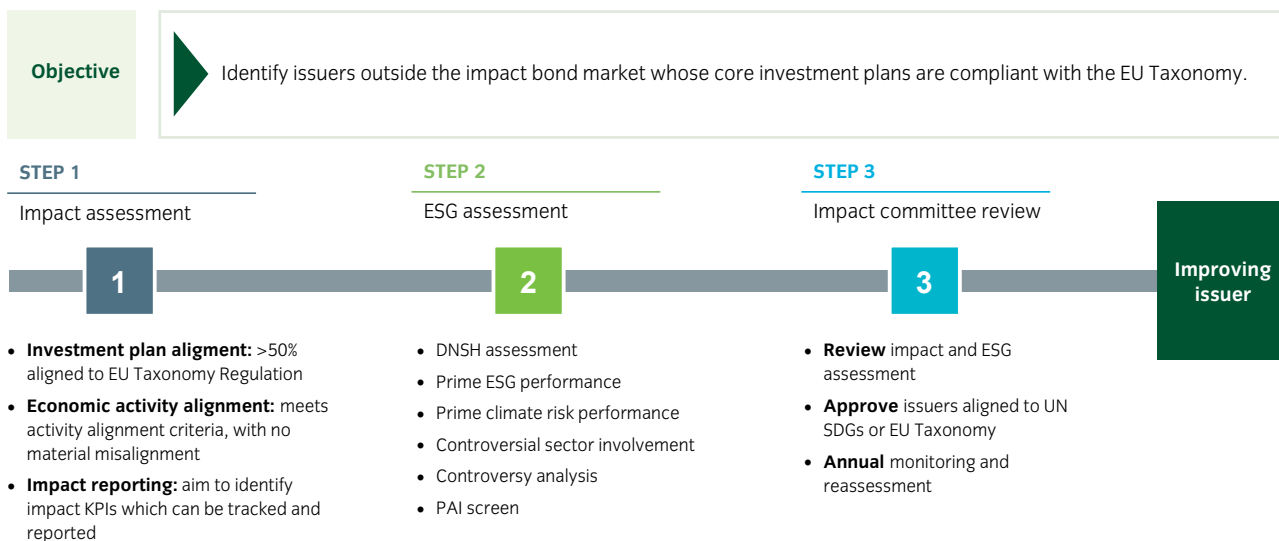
Objective

Identify issuers outside the impact bond market whose core investment plans are compliant with the EU Taxonomy.

STEP 1

Impact assessment

1

- **Investment plan aligment:** >50% aligned to EU Taxonomy Regulation
- **Economic activity alignment:** meets activity alignment criteria, with no material misalignment
- **Impact reporting:** aim to identify impact KPIs which can be tracked and reported

STEP 2

ESG assessment

2

- DNSH assessment
- Prime ESG performance
- Prime climate risk performance
- Controversial sector involvement
- Controversy analysis
- PAI screen

STEP 3

Impact committee review

3

- **Review** impact and ESG assessment
- **Approve** issuers aligned to UN SDGs or EU Taxonomy
- **Annual** monitoring and reassessment

Improving issuer